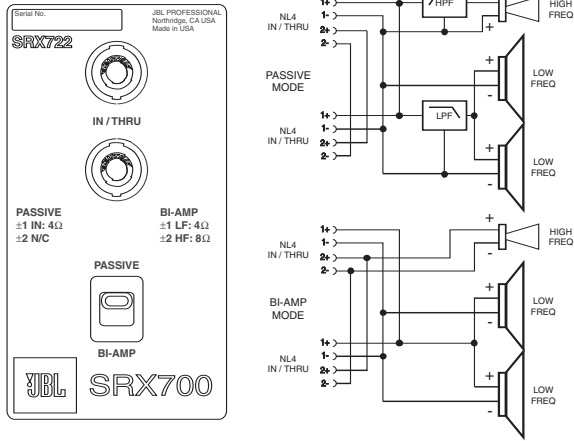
Serial No.

JBL PROFESSIONAL
Northridge, CA USA
Made in USA

SRX722

IN / THRU

PASSIVE
$\pm$1 IN: 4$\Omega$
$\pm$2 N/C

BI-AMP
$\pm$1 LF: 4$\Omega$
$\pm$2 HF: 8$\Omega$

PASSIVE

BI-AMP

JBL SRX700

1+
1-
2+
2-
NL4
IN / THRU

HPF

+
-
HIGH
FREQ

PASSIVE
MODE

+
-
LOW
FREQ

1+
1-
2+
2-
NL4
IN / THRU

LPF

+
-
LOW
FREQ

1+
1-
2+
2-
NL4
IN / THRU

+
-
HIGH
FREQ

BI-AMP
MODE

+
-
LOW
FREQ

1+
1-
2+
2-
NL4
IN / THRU

+
-
LOW
FREQ